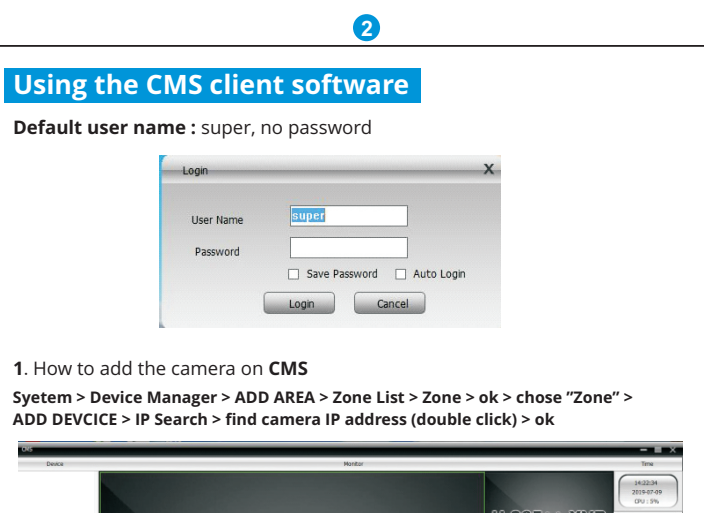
2

Using the CMS client software

Default user name : super, no password

Login X

User Name super

Password

Save Password Auto Login

Login Cancel

1. How to add the camera on CMS

Syetem > Device Manager > ADD AREA > Zone List > Zone > ok > chose "Zone" > ADD DEVCICE > IP Search > find camera IP address (double click) > ok

CMS

Device Monitor Time

14:22:34
2019-07-09
CPU : 5%